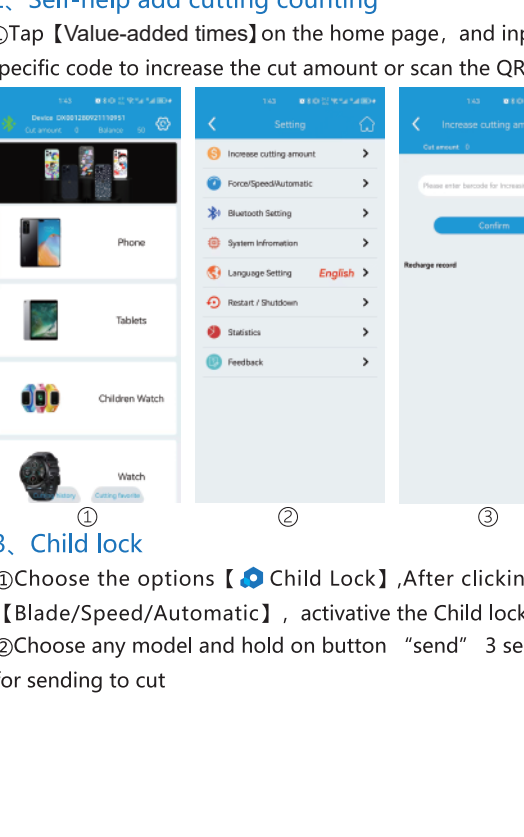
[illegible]、Self-help add cutting counting

①Tap【Value-added times】on the home page，and inp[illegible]
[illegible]pecific code to increase the cut amount or scan the QR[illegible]

1:43
Device DX0012809211109​51
Cut amount 0 Balance 50
Phone
Tablets
Children Watch
Watch
Cutting history Cutting favorite

1:43
Setting
Increase cutting amount
Force/Speed/Automatic
Bluetooth Setting
System Infromation
Language Setting English
Restart / Shutdown
Statistics
Feedback

1:43
Increase cutting am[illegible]
Cut amount 0
Please enter barcode for increas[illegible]
Confirm
Recharge record

① ② ③

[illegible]、Child lock

①Choose the options【 Child Lock】,After clickin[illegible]
【Blade/Speed/Automatic】，activative the Child lock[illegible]
②Choose any model and hold on button “send” 3 se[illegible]
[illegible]or sending to cut